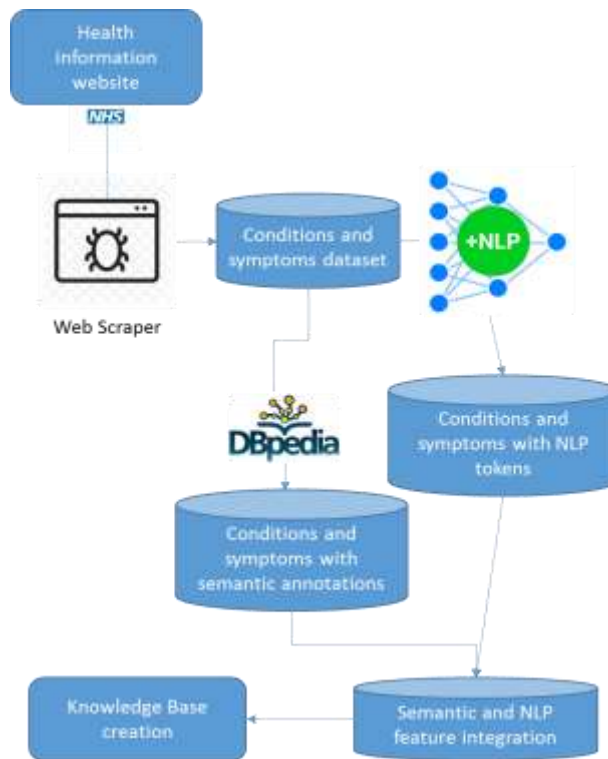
Health information website

NHS

Web Scraper

Conditions and symptoms dataset

+NLP

Conditions and symptoms with NLP tokens

DBpedia

Conditions and symptoms with semantic annotations

Knowledge Base creation

Semantic and NLP feature integration